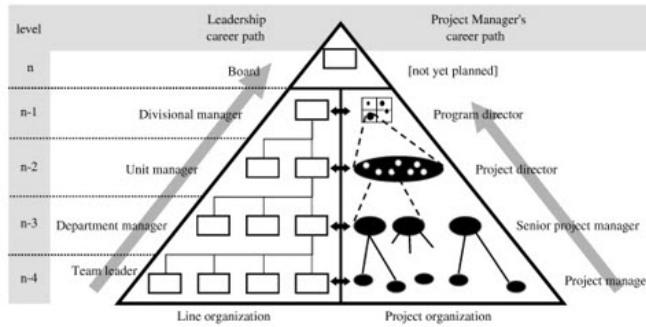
level

Leadership career path

Project Manager's career path

n

Board

[not yet planned]

n-1

Divisional manager

Program director

n-2

Unit manager

Project director

n-3

Department manager

Senior project manager

n-4

Team leader

Project manage

Line organization

Project organization